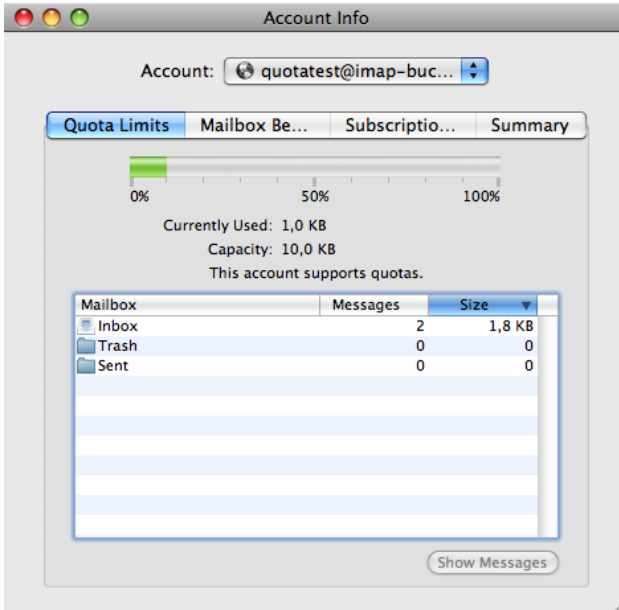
Account Info

Account: quotatest@imap-buc...

Quota Limits | Mailbox Be... | Subscriptio... | Summary

0% 50% 100%

Currently Used: 1,0 KB
Capacity: 10,0 KB
This account supports quotas.

| Mailbox | Messages | Size |
|---|---|---|
| Inbox | 2 | 1,8 KB |
| Trash | 0 | 0 |
| Sent | 0 | 0 |

Show Messages